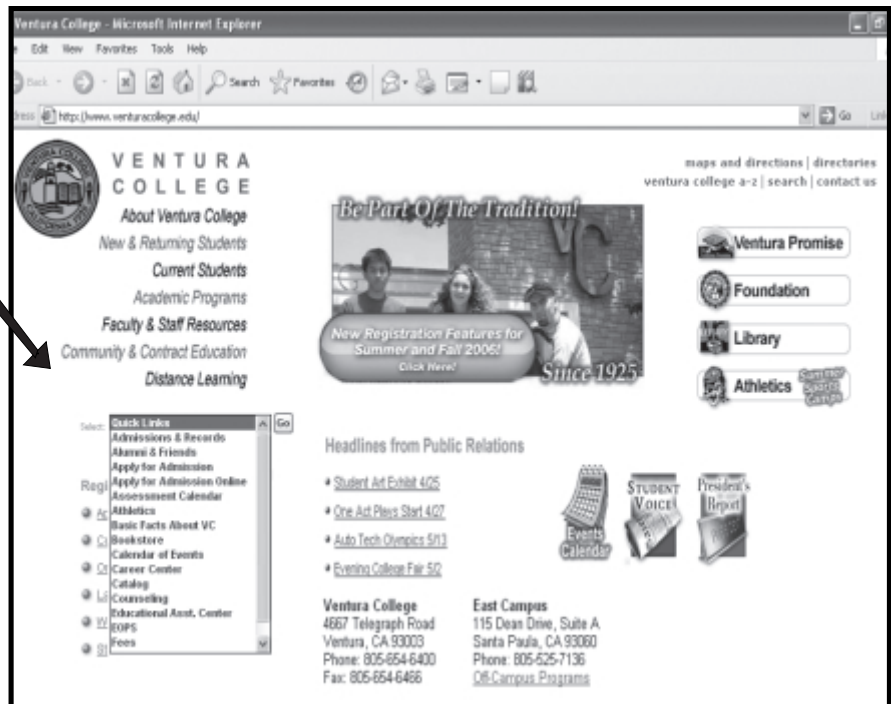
Ventura College - Microsoft Internet Explorer

e Edit View Favorites Tools Help

Back Search Favorites

dress http://www.venturacollege.edu/ Go Lin

VENTURA COLLEGE

About Ventura College
New & Returning Students
Current Students
Academic Programs
Faculty & Staff Resources
Community & Contract Education
Distance Learning

maps and directions | directories
ventura college a-z | search | contact us

Be Part Of The Tradition!

VC

New Registration Features for Summer and Fall 2006! Click Here!

Since 1925

Ventura Promise
Foundation
Library
Athletics
Summer Sports Camps

Select: Quick Links
Admissions & Records
Alumni & Friends
Apply for Admission
Apply for Admission Online
Assessment Calendar
Athletics
Basic Facts About VC
Bookstore
Calendar of Events
Career Center
Catalog
Counseling
Educational Asst. Center
EOPS
Fees

Go

Regi

Headlines from Public Relations

Student Art Exhibit 4/25
One Act Plays Start 4/27
Auto Tech Olympics 5/13
Evening College Fair 5/2

Events Calendar
Student Voice
President's Report

Ventura College
4667 Telegraph Road
Ventura, CA 93003
Phone: 805-654-6400
Fax: 805-654-6466

East Campus
115 Dean Drive, Suite A
Santa Paula, CA 93060
Phone: 805-525-7136
Off-Campus Programs